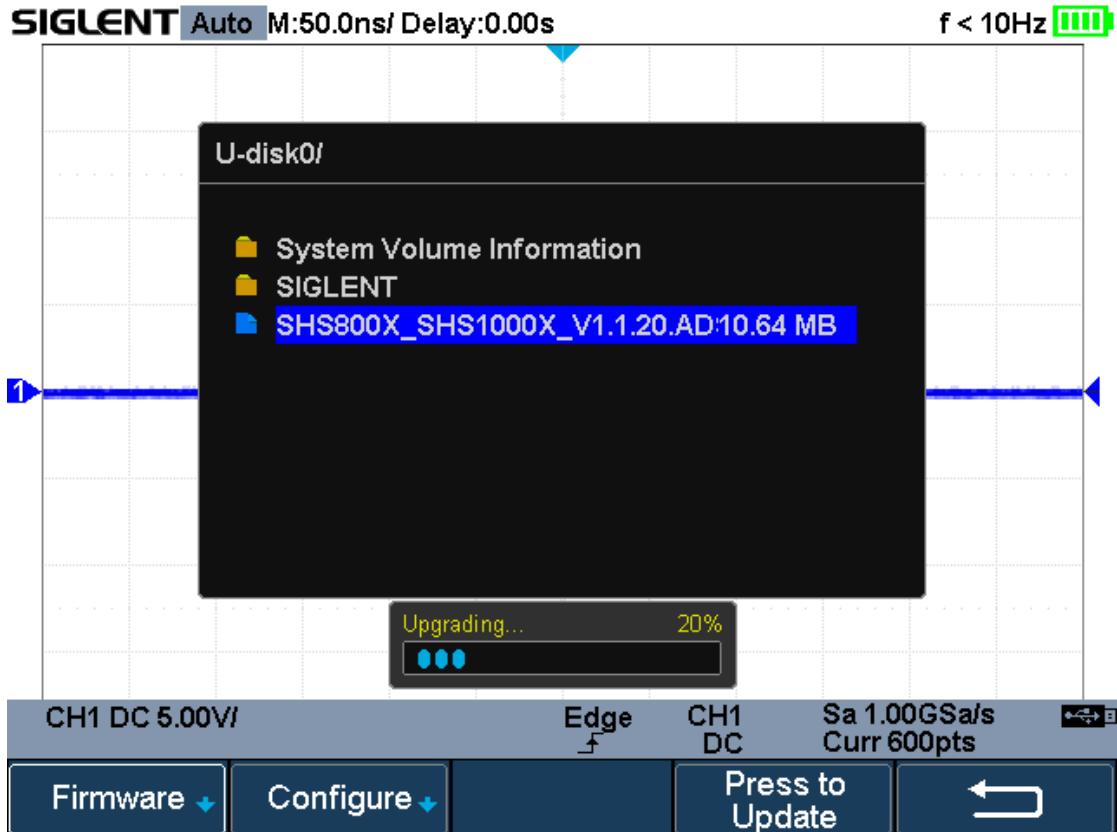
SIGLENT Auto M:50.0ns/ Delay:0.00s f < 10Hz

U-disk0/

System Volume Information
SIGLENT
SHS800X_SHS1000X_V1.1.20.AD10.64 MB

1

Upgrading... 20%

CH1 DC 5.00V/ Edge CH1 DC Sa 1.00GSa/s Curr 600pts

Firmware Configure Press to Update